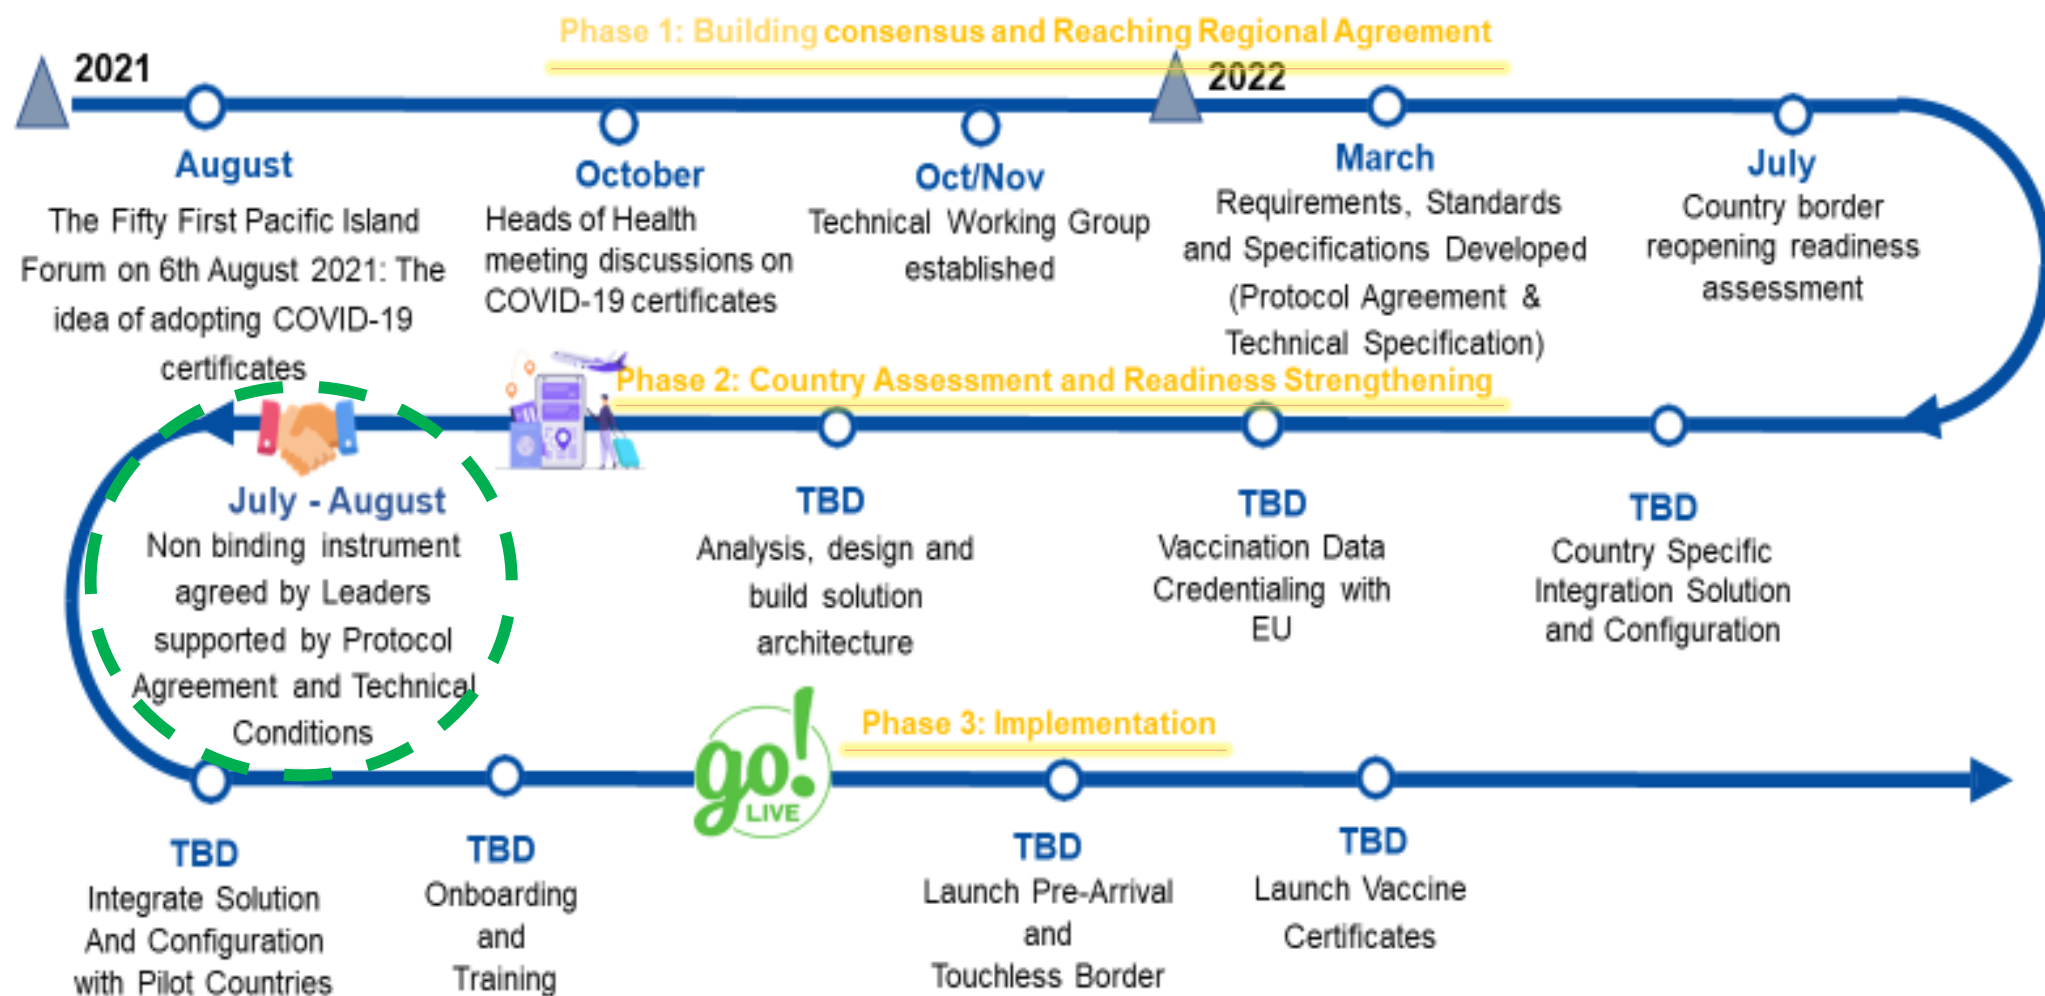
Phase 1: Building consensus and Reaching Regional Agreement

2021

2022

August
The Fifty First Pacific Island Forum on 6th August 2021: The idea of adopting COVID-19 certificates

October
Heads of Health meeting discussions on COVID-19 certificates

Oct/Nov
Technical Working Group established

March
Requirements, Standards and Specifications Developed (Protocol Agreement & Technical Specification)

July
Country border reopening readiness assessment

Phase 2: Country Assessment and Readiness Strengthening

July - August
Non binding instrument agreed by Leaders supported by Protocol Agreement and Technical Conditions

TBD
Analysis, design and build solution architecture

TBD
Vaccination Data Credentialing with EU

TBD
Country Specific Integration Solution and Configuration

Phase 3: Implementation

go! LIVE

TBD
Integrate Solution And Configuration with Pilot Countries

TBD
Onboarding and Training

TBD
Launch Pre-Arrival and Touchless Border

TBD
Launch Vaccine Certificates